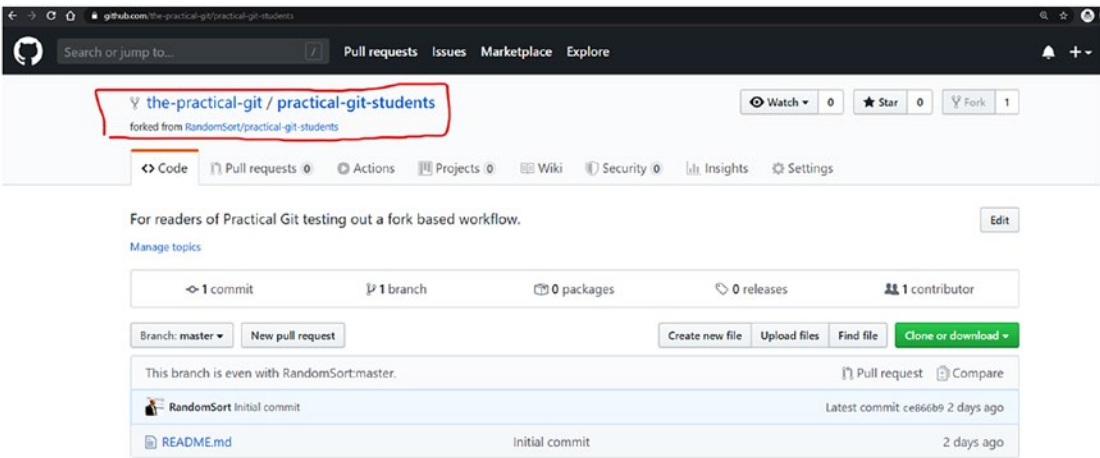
github.com/the-practical-git/practical-git-students

Search or jump to...

/

Pull requests Issues Marketplace Explore

the-practical-git / practical-git-students

forked from RandomSort/practical-git-students

Watch ▾ 0

Star 0

Fork 1

<> Code

Pull requests 0

Actions

Projects 0

Wiki

Security 0

Insights

Settings

For readers of Practical Git testing out a fork based workflow.

Edit

Manage topics

1 commit

1 branch

0 packages

0 releases

1 contributor

Branch: master ▾

New pull request

Create new file

Upload files

Find file

Clone or download ▾

This branch is even with RandomSort:master.

Pull request

Compare

RandomSort Initial commit

Latest commit ce866b9 2 days ago

README.md

Initial commit

2 days ago